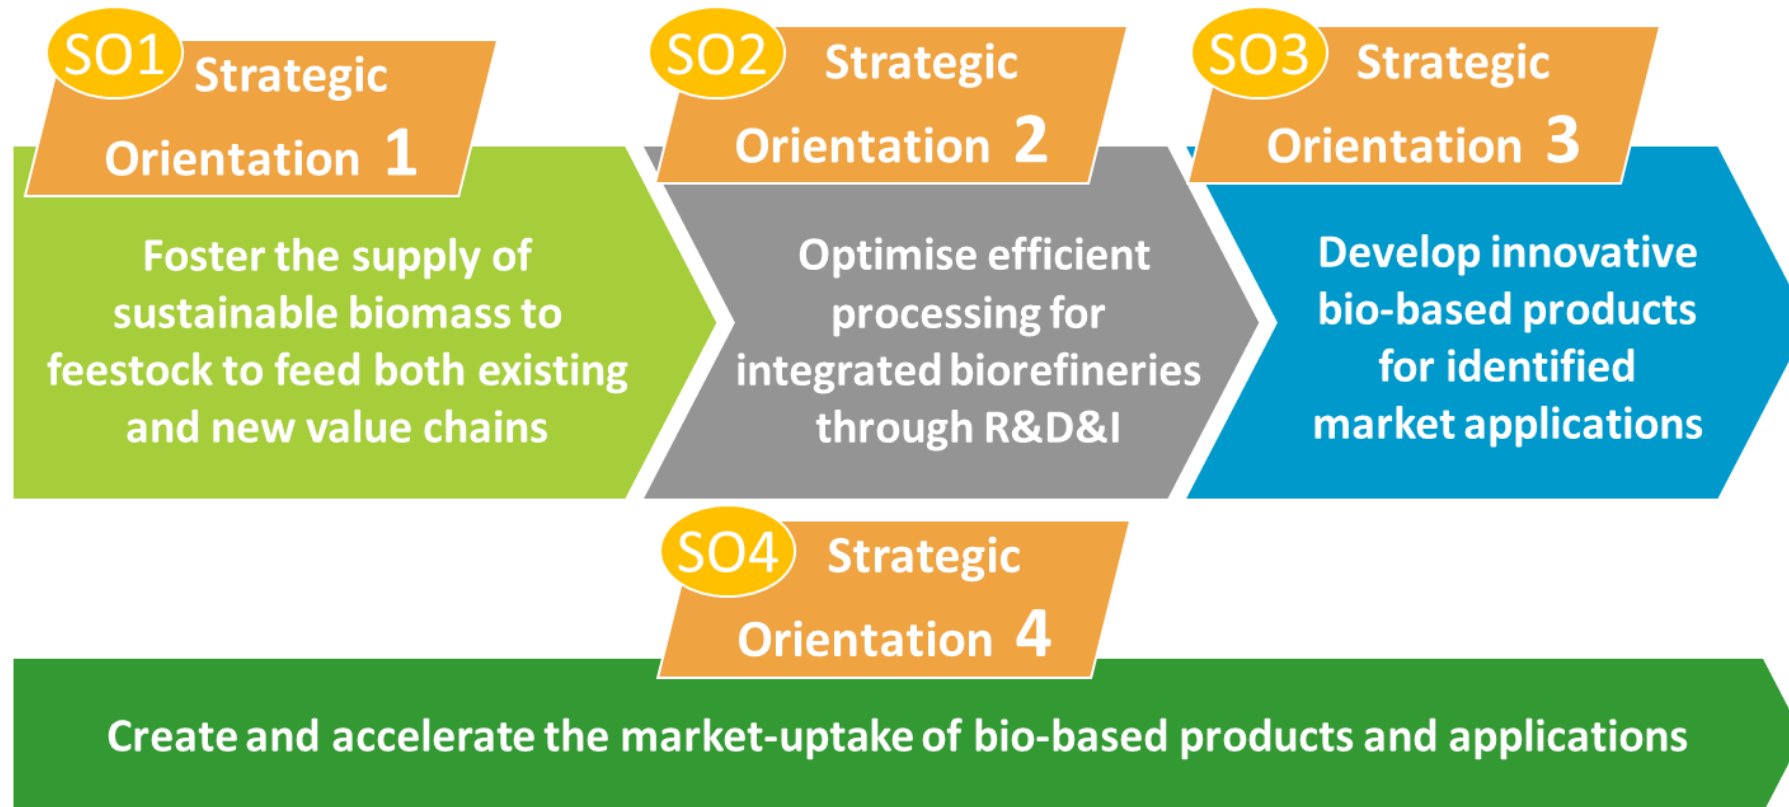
SO1 Strategic Orientation 1

Foster the supply of sustainable biomass to feestock to feed both existing and new value chains

SO2 Strategic Orientation 2

Optimise efficient processing for integrated biorefineries through R&D&I

SO3 Strategic Orientation 3

Develop innovative bio-based products for identified market applications

SO4 Strategic Orientation 4

Create and accelerate the market-uptake of bio-based products and applications